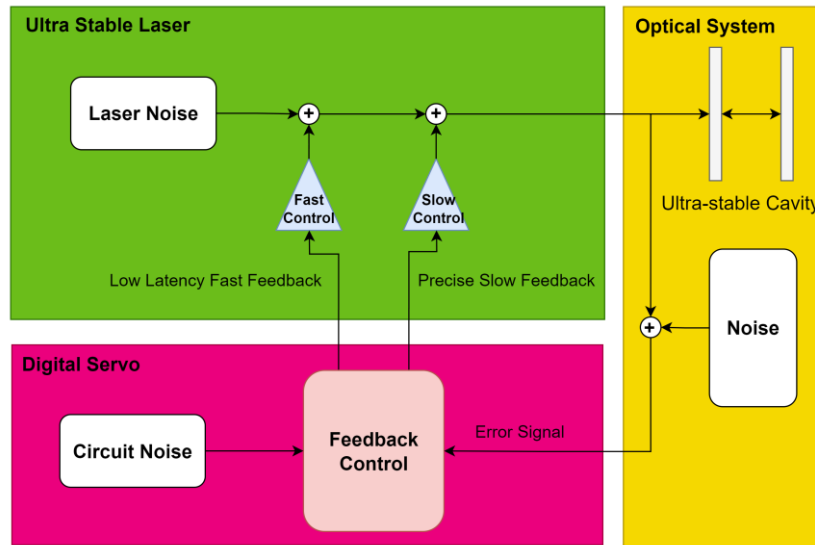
Ultra Stable Laser

Laser Noise

Fast Control

Slow Control

Low Latency Fast Feedback

Precise Slow Feedback

Optical System

Ultra-stable Cavity

Noise

Digital Servo

Circuit Noise

Feedback Control

Error Signal